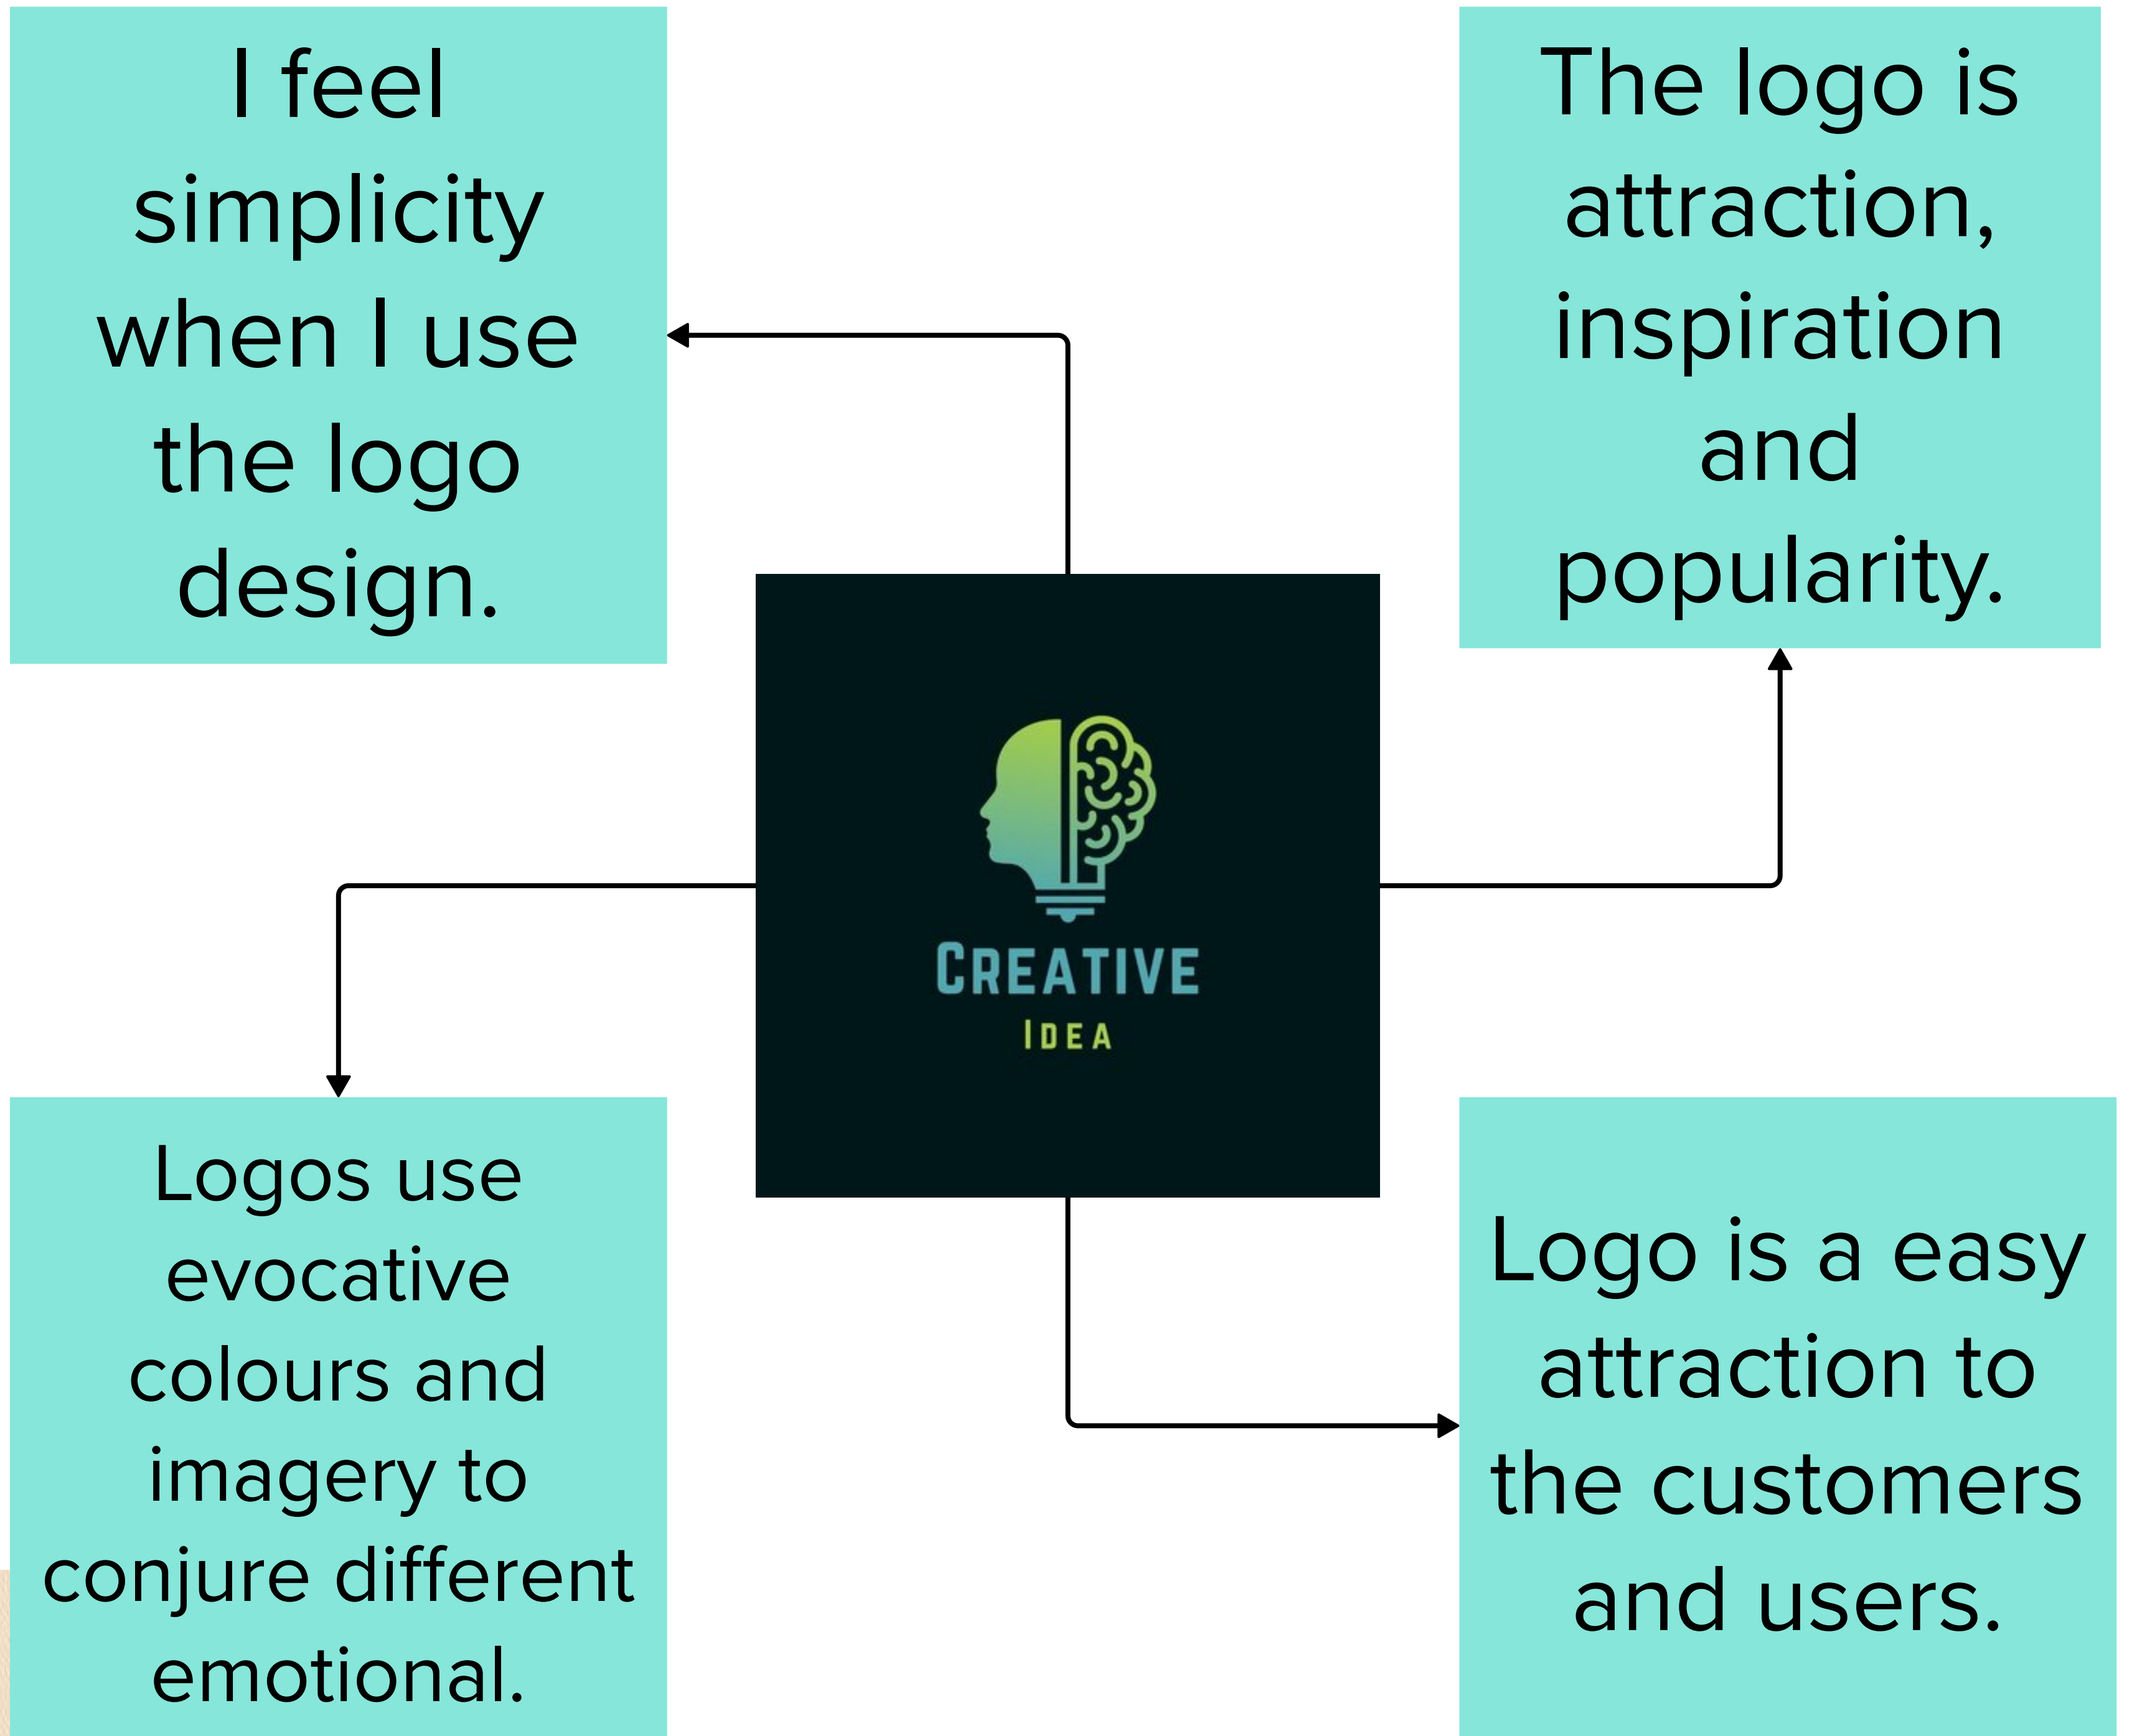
I feel simplicity when I use the logo design.

The logo is attraction, inspiration and popularity.

CREATIVE
IDEA

Logos use evocative colours and imagery to conjure different emotional.

Logo is a easy attraction to the customers and users.